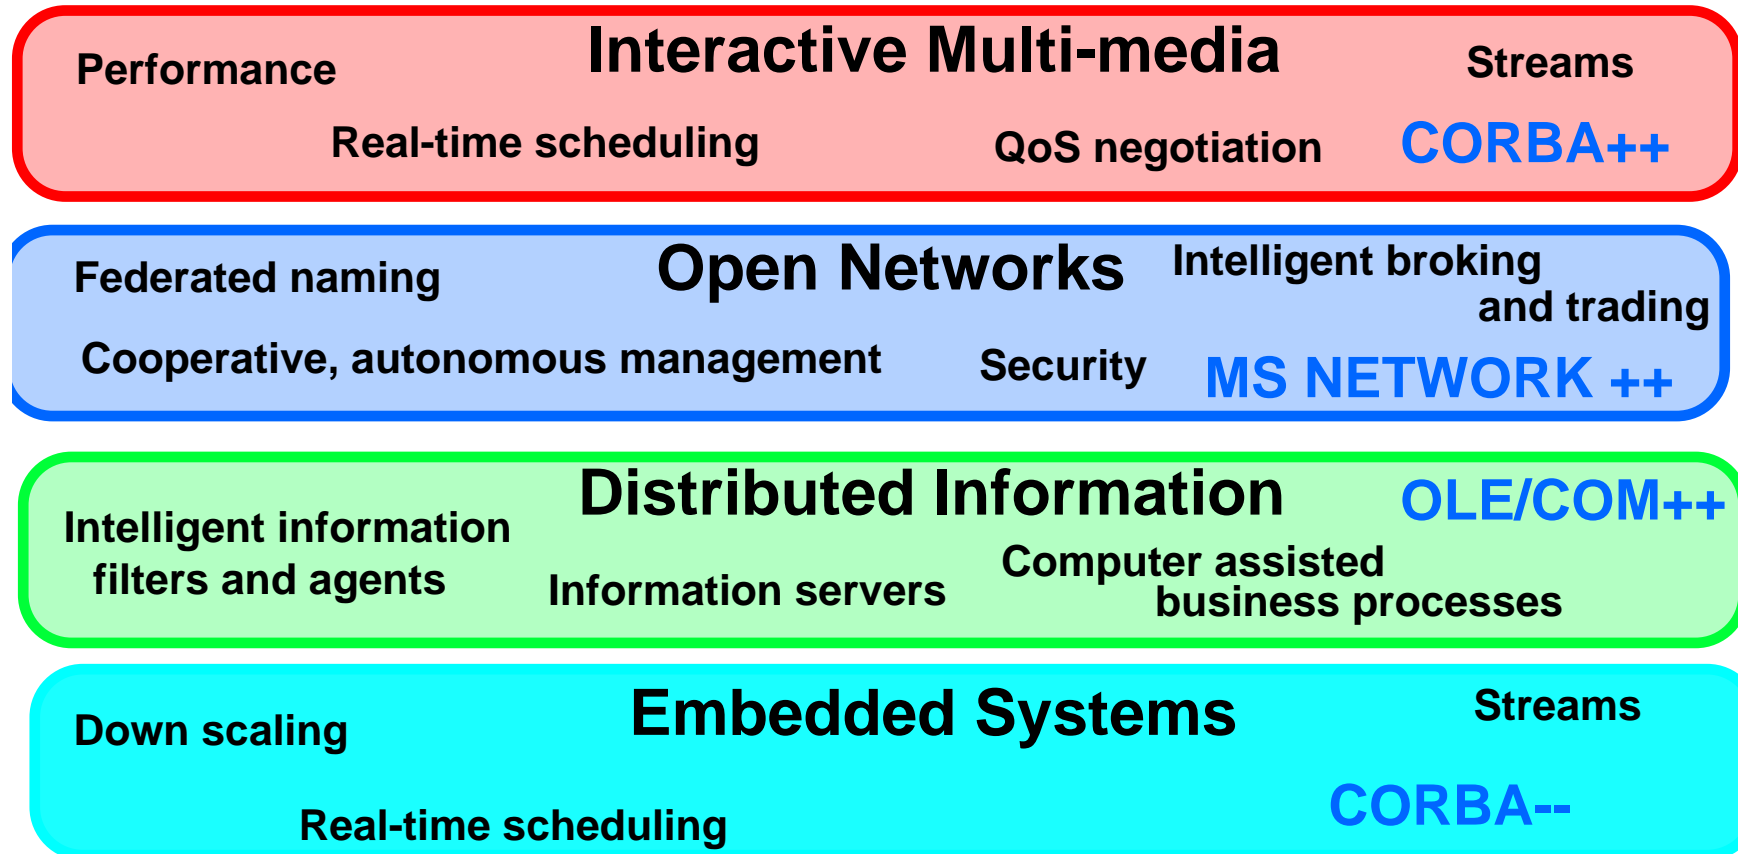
Performance

Interactive Multi-media

Streams

Real-time scheduling

QoS negotiation

CORBA++

Federated naming

Open Networks

Intelligent broking and trading

Cooperative, autonomous management

Security

MS NETWORK ++

Distributed Information

OLE/COM++

Intelligent information filters and agents

Information servers

Computer assisted business processes

Down scaling

Embedded Systems

Streams

Real-time scheduling

CORBA--